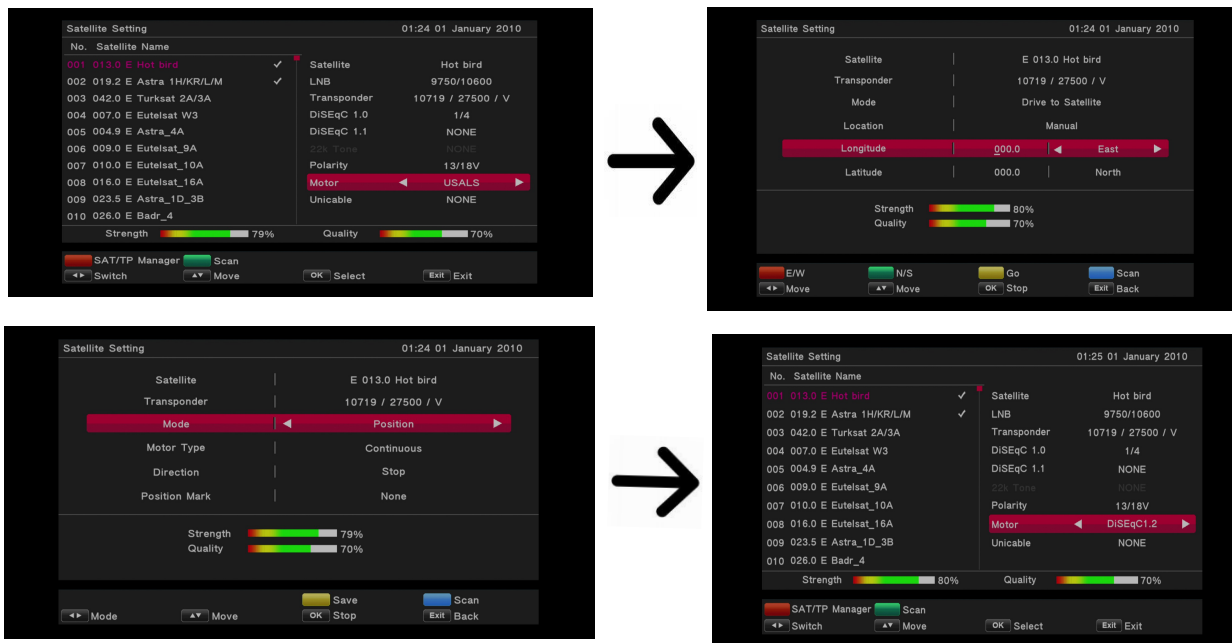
Satellite Setting 01:24 01 January 2010

No. Satellite Name
001 013.0 E Hot bird ✓
002 019.2 E Astra 1H/KR/L/M ✓
003 042.0 E Turksat 2A/3A
004 007.0 E Eutelsat W3
005 004.9 E Astra_4A
006 009.0 E Eutelsat_9A
007 010.0 E Eutelsat_10A
008 016.0 E Eutelsat_16A
009 023.5 E Astra_1D_3B
010 026.0 E Badr_4

| | |
|---|---|
| Satellite | Hot bird |
| LNB | 9750/10600 |
| Transponder | 10719 / 27500 / V |
| DiSEqC 1.0 | 1/4 |
| DiSEqC 1.1 | NONE |
| 22k Tone | NONE |
| Polarity | 13/18V |
| Motor | ◄ USALS ► |
| Unicable | NONE |

Strength 79% Quality 70%

SAT/TP Manager Scan
◄► Switch ▲▼ Move OK Select Exit Exit

Satellite Setting 01:24 01 January 2010

| | |
|---|---|
| Satellite | E 013.0 Hot bird |
| Transponder | 10719 / 27500 / V |
| Mode | Drive to Satellite |
| Location | Manual |
| Longitude | 000.0 ◄ East ► |
| Latitude | 000.0 North |

Strength 80%
Quality 70%

E/W N/S Go Scan
◄► Move ▲▼ Move OK Stop Exit Back

Satellite Setting 01:24 01 January 2010

| | |
|---|---|
| Satellite | E 013.0 Hot bird |
| Transponder | 10719 / 27500 / V |
| Mode | ◄ Position ► |
| Motor Type | Continuous |
| Direction | Stop |
| Position Mark | None |

Strength 79%
Quality 70%

Save Scan
◄► Mode ▲▼ Move OK Stop Exit Back

Satellite Setting 01:25 01 January 2010

No. Satellite Name
001 013.0 E Hot bird ✓
002 019.2 E Astra 1H/KR/L/M ✓
003 042.0 E Turksat 2A/3A
004 007.0 E Eutelsat W3
005 004.9 E Astra_4A
006 009.0 E Eutelsat_9A
007 010.0 E Eutelsat_10A
008 016.0 E Eutelsat_16A
009 023.5 E Astra_1D_3B
010 026.0 E Badr_4

| | |
|---|---|
| Satellite | Hot bird |
| LNB | 9750/10600 |
| Transponder | 10719 / 27500 / V |
| DiSEqC 1.0 | 1/4 |
| DiSEqC 1.1 | NONE |
| 22k Tone | NONE |
| Polarity | 13/18V |
| Motor | ◄ DiSEqC1.2 ► |
| Unicable | NONE |

Strength 80% Quality 70%

SAT/TP Manager Scan
◄► Switch ▲▼ Move OK Select Exit Exit